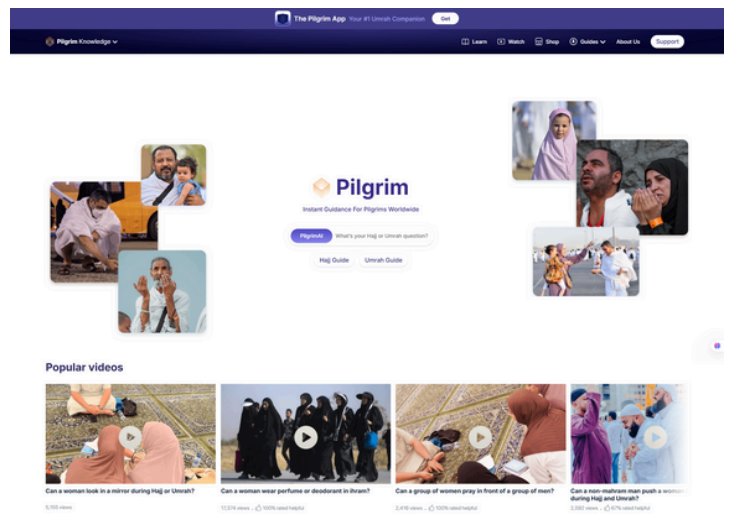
The Pilgrim App Your #1 Umrah Companion Get

Pilgrim Knowledge

Learn Watch Shop Guides About Us Support

Pilgrim

Instant Guidance For Pilgrims Worldwide

PilgrimAI What's your Hajj or Umrah question?

Hajj Guide Umrah Guide

Popular videos

Can a woman look in a mirror during Hajj or Umrah?
5,156 views

Can a woman wear perfume or deodorant in ihram?
17,374 views · 100% rated helpful

Can a group of women pray in front of a group of men?
2,416 views · 100% rated helpful

Can a non-mahram man push a woman during Hajj and Umrah?
2,592 views · 67% rated helpful